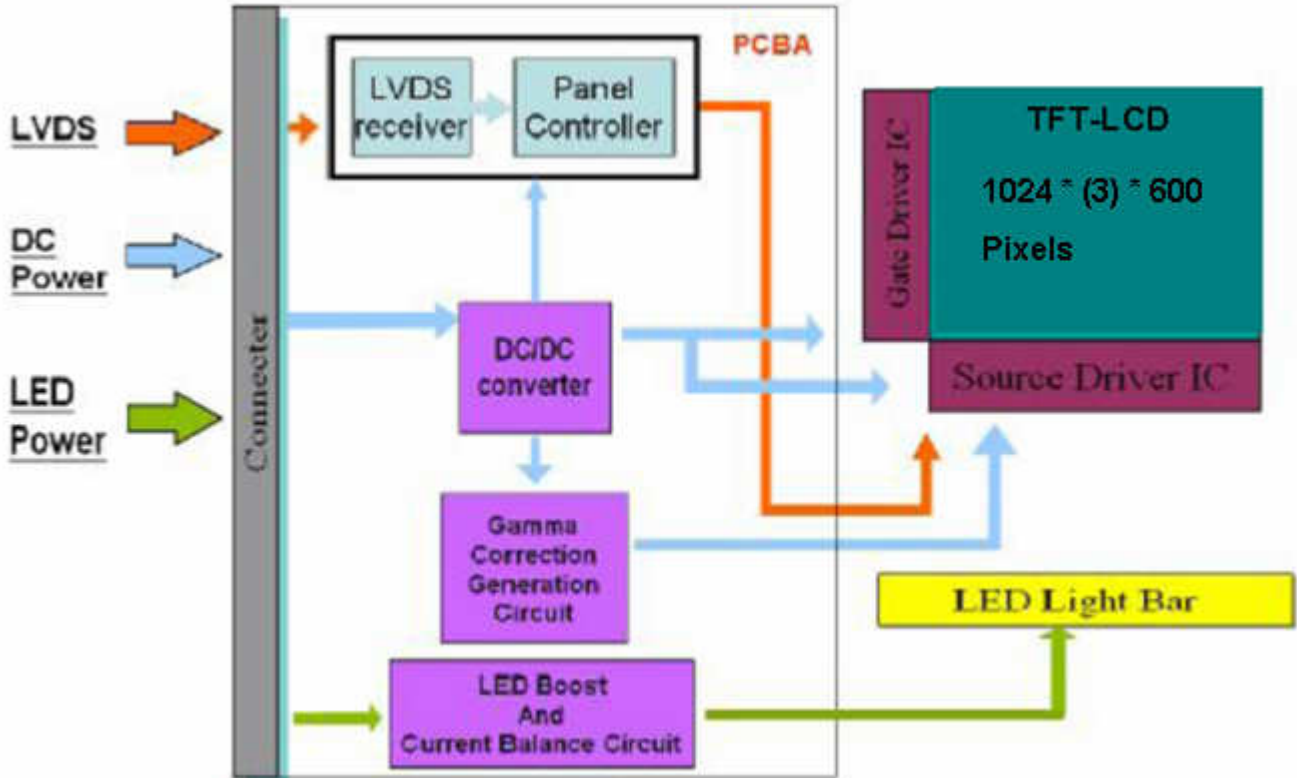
PCBA

LVDS

DC Power

LED Power

Connecter

LVDS receiver

Panel Controller

DC/DC converter

Gamma Correction Generation Circuit

LED Boost And Current Balance Circuit

Gate Driver IC

TFT-LCD

1024 * (3) * 600

Pixels

Source Driver IC

LED Light Bar